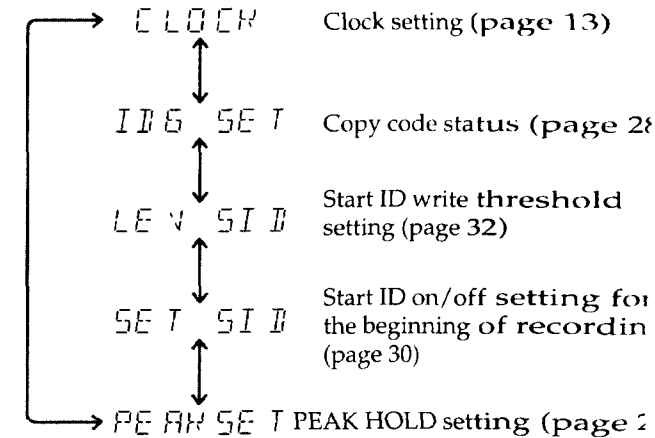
CLOCK Clock setting (page 13)

IDG SET Copy code status (page 2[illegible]

LEV SID Start ID write threshold setting (page 32)

SET SID Start ID on/off setting fo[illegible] the beginning of recordin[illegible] (page 30)

PEAK SET PEAK HOLD setting (page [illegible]